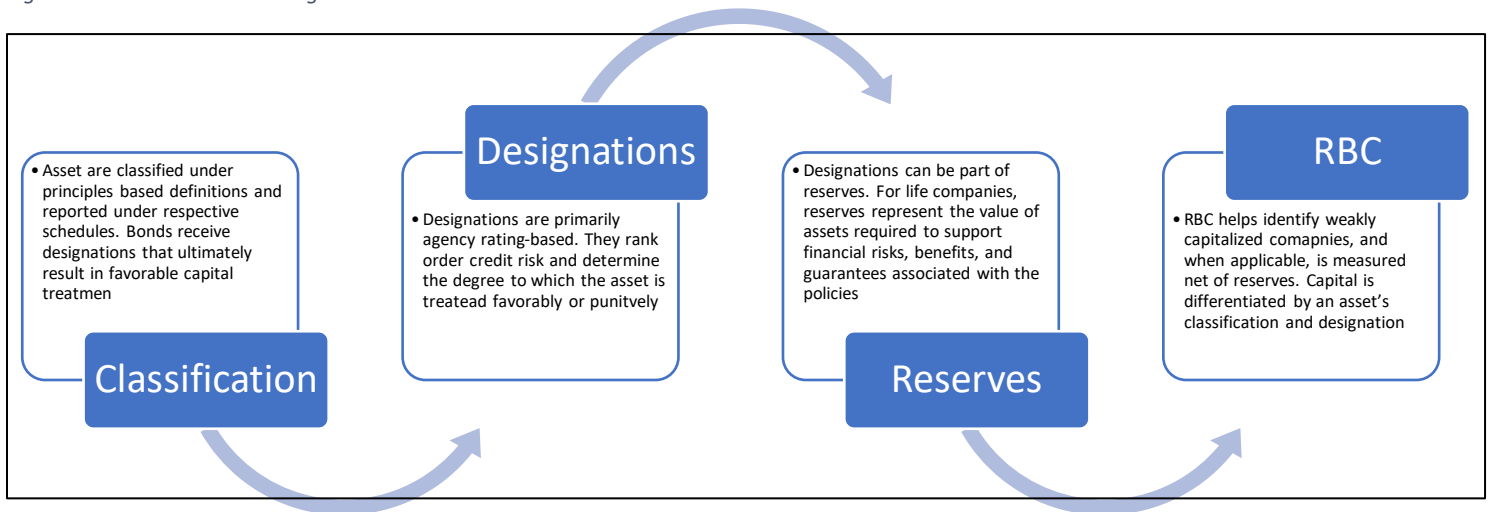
• Asset are classified under principles based definitions and reported under respective schedules. Bonds receive designations that ultimately result in favorable capital treatmen

Classification

Designations

• Designations are primarily agency rating-based. They rank order credit risk and determine the degree to which the asset is treatead favorably or punitvely

• Designations can be part of reserves. For life companies, reserves represent the value of assets required to support financial risks, benefits, and guarantees associated with the policies

Reserves

RBC

• RBC helps identify weakly capitalized comapnies, and when applicable, is measured net of reserves. Capital is differentiated by an asset's classification and designation